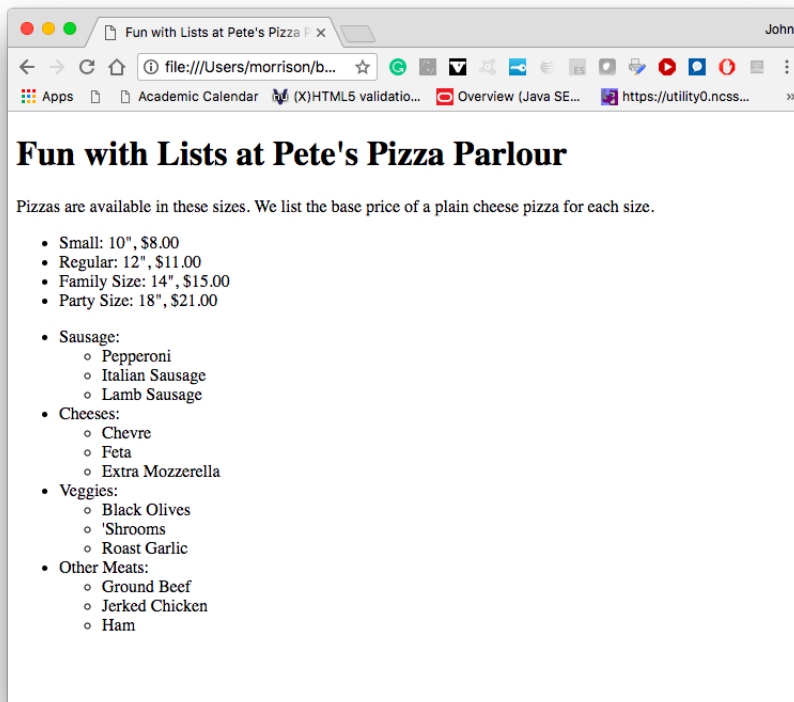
Fun with Lists at Pete's Pizza P ×

John

file:///Users/morrison/b...

Apps Academic Calendar (X)HTML5 validatio... Overview (Java SE... https://utility0.ncss...

# Fun with Lists at Pete's Pizza Parlour

Pizzas are available in these sizes. We list the base price of a plain cheese pizza for each size.

- Small: 10", \$8.00
- Regular: 12", \$11.00
- Family Size: 14", \$15.00
- Party Size: 18", \$21.00

- Sausage:
  - Pepperoni
  - Italian Sausage
  - Lamb Sausage
- Cheeses:
  - Chevre
  - Feta
  - Extra Mozzerella
- Veggies:
  - Black Olives
  - 'Shrooms
  - Roast Garlic
- Other Meats:
  - Ground Beef
  - Jerked Chicken
  - Ham